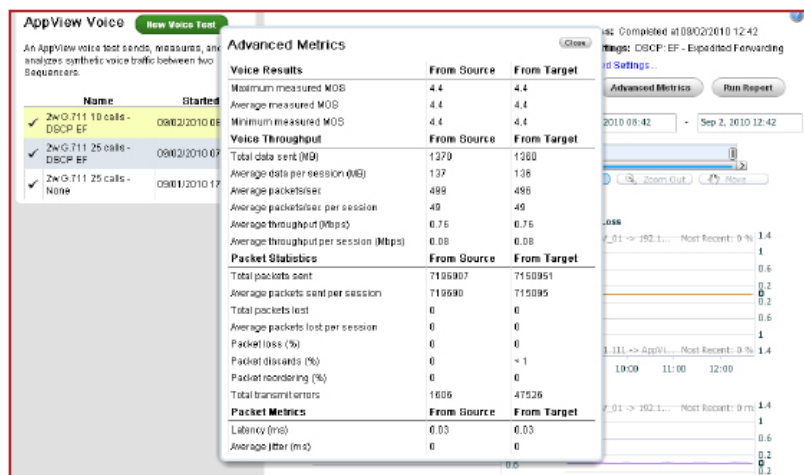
AppView Voice New Voice Test

An AppView voice test sends, measures, and analyzes synthetic voice traffic between two Sequencers.

| | Name | Started |
|---|---|---|
| ✓ | 2wG.711 10 calls - DSCP EF | 09/02/2010 08 |
| ✓ | 2wG.711 25 calls - DSCP EF | 09/02/2010 07 |
| ✓ | 2wG.711 25 calls - None | 09/01/2010 17 |

Advanced Metrics Close

| Voice Results | From Source | From Target |
|---|---|---|
| Maximum measured MOS | 4.4 | 4.4 |
| Average measured MOS | 4.4 | 4.4 |
| Minimum measured MOS | 4.4 | 4.4 |
| **Voice Throughput** | **From Source** | **From Target** |
| Total data sent (MB) | 1370 | 1360 |
| Average data per session (MB) | 137 | 136 |
| Average packets/sec | 499 | 496 |
| Average packets/sec per session | 49 | 49 |
| Average throughput (Mbps) | 0.75 | 0.75 |
| Average throughput per session (Mbps) | 0.08 | 0.08 |
| **Packet Statistics** | **From Source** | **From Target** |
| Total packets sent | 7196907 | 7150951 |
| Average packets sent per session | 719690 | 715095 |
| Total packets lost | 0 | 0 |
| Average packets lost per session | 0 | 0 |
| Packet loss (%) | 0 | 0 |
| Packet discards (%) | 0 | < 1 |
| Packet reordering (%) | 0 | 0 |
| Total transmit errors | 1606 | 47526 |
| **Packet Metrics** | **From Source** | **From Target** |
| Latency (ms) | 0.03 | 0.03 |
| Average jitter (ms) | 0 | 0 |

s: Completed at 09/02/2010 12:42
ttings: DSCP: EF - Expedited Forwarding
d Settings...

Advanced Metrics Run Report

2010 08:42 - Sep 2, 2010 12:42

Zoom Out Move

Loss

v_01 -> 192.1... Most Recent: 0 % 1.4 1 0.6 0.2 0 0.2 0.6 1

1.111 -> AppVi... Most Recent: 0 % 1.4

10:00 11:00 12:00

v_01 -> 192.1... Most Recent: 0 m 1.4 1 0.6 0.2 0 0.2